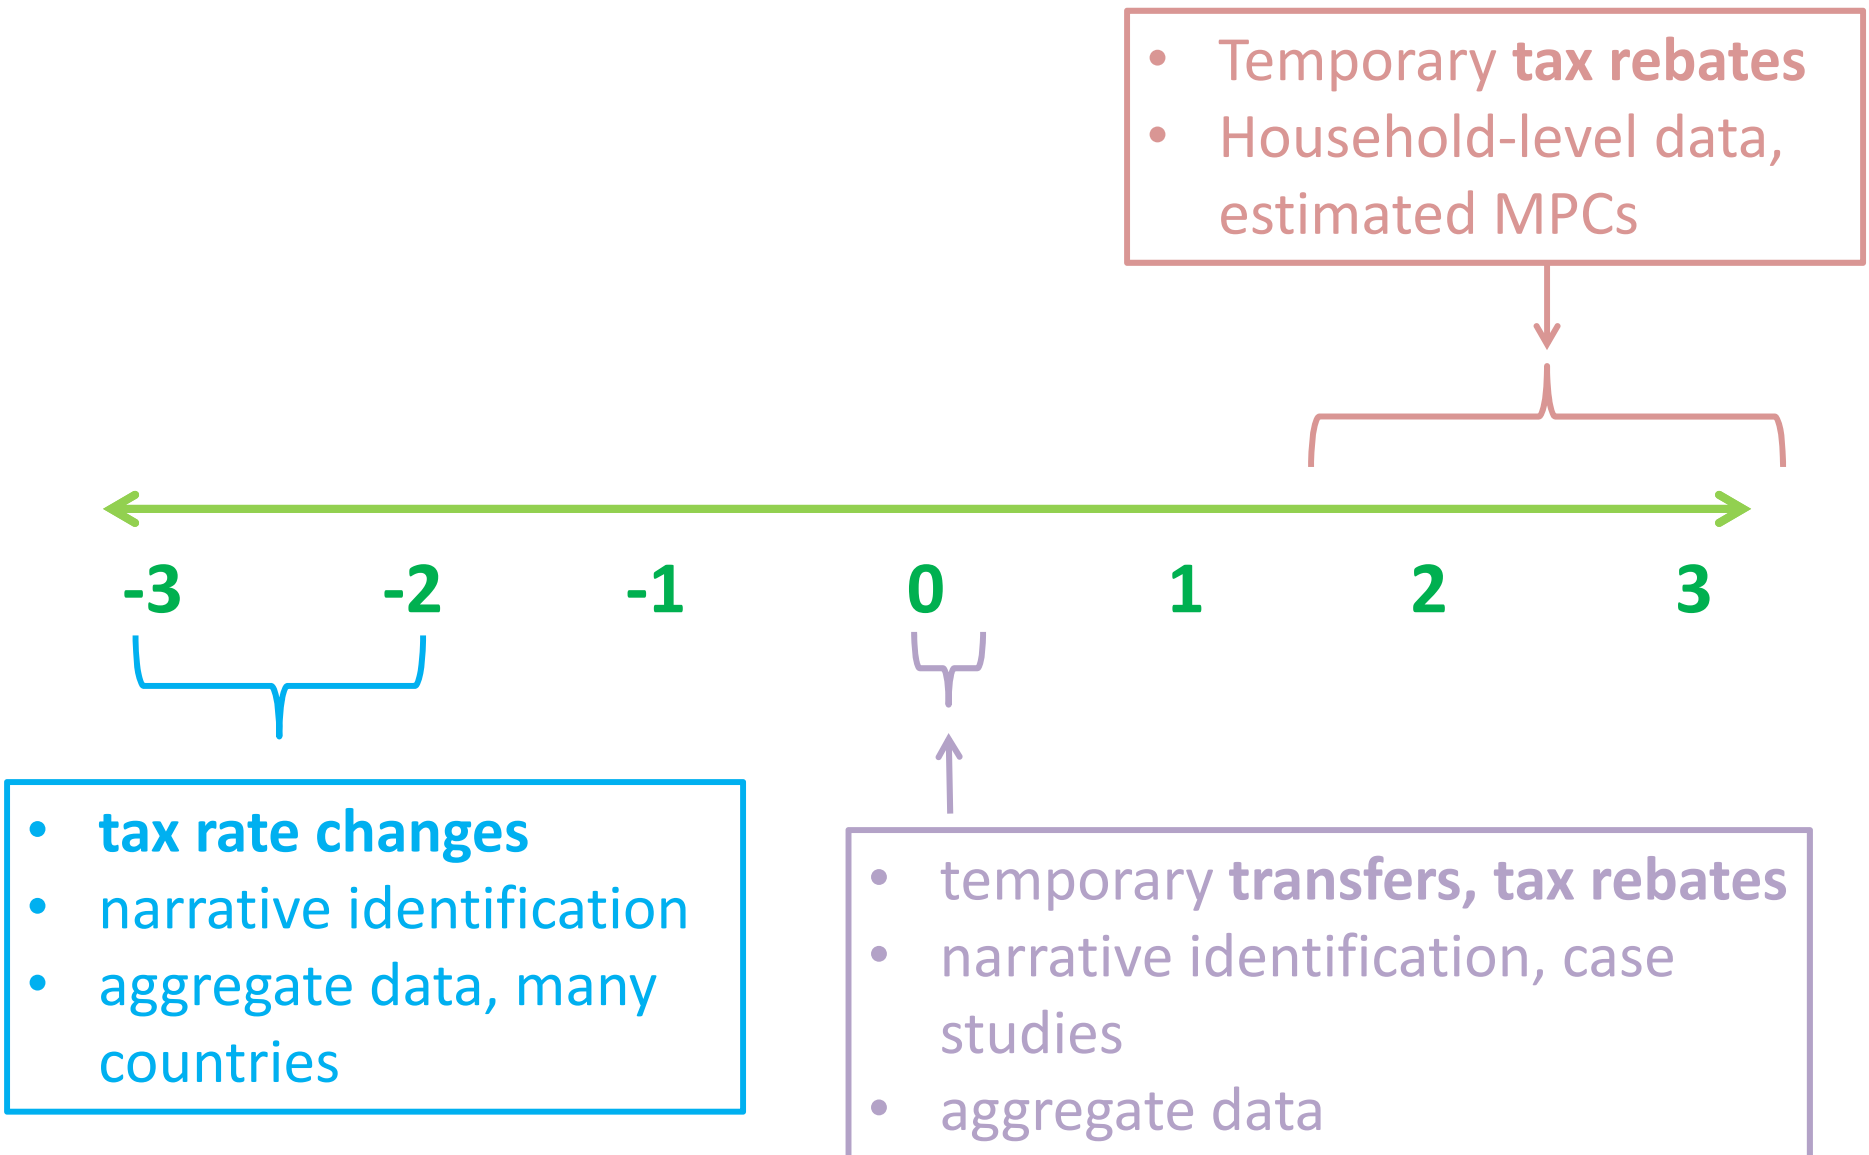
- Temporary **tax rebates**
- Household-level data, estimated MPCs

-3 -2 -1 0 1 2 3

- **tax rate changes**
- narrative identification
- aggregate data, many countries

- temporary **transfers, tax rebates**
- narrative identification, case studies
- aggregate data